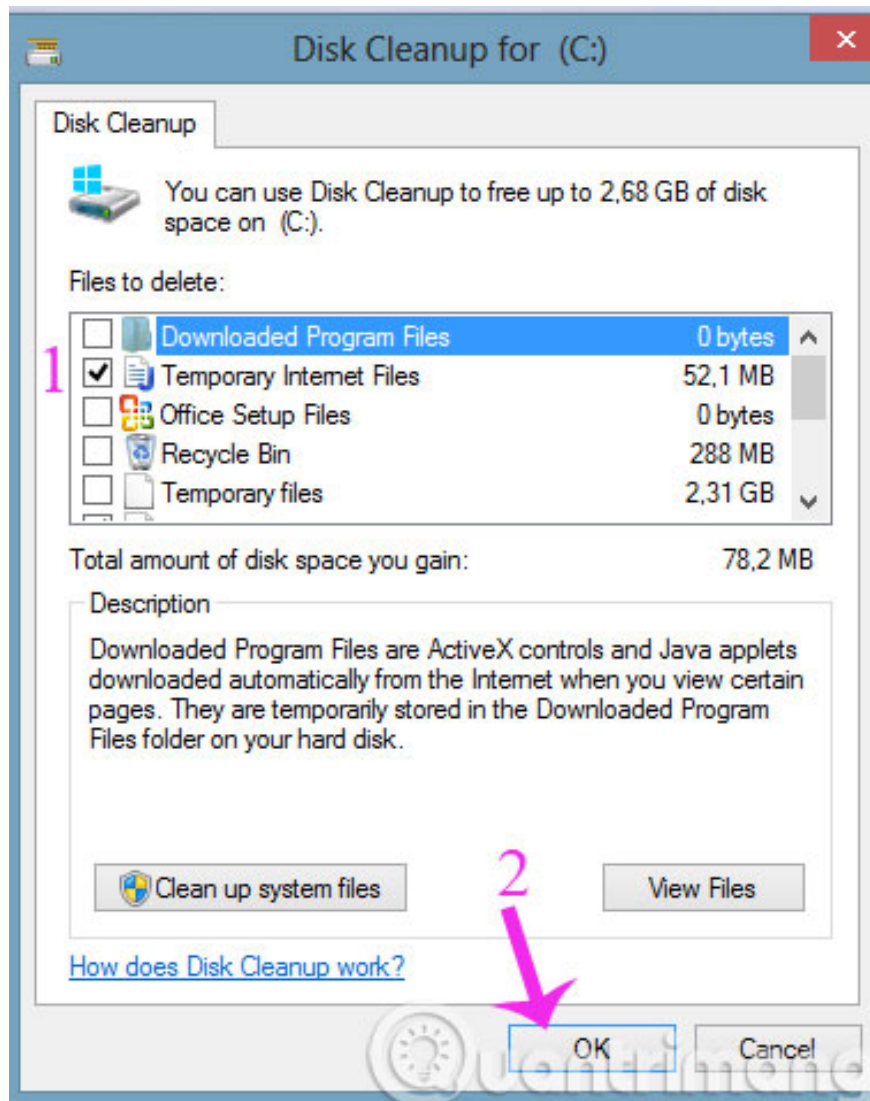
Disk Cleanup for (C:)

Disk Cleanup

You can use Disk Cleanup to free up to 2,68 GB of disk space on (C:).

Files to delete:

| | | |
|---|---|---|
| ☐ | Downloaded Program Files | 0 bytes |
| ☑ | Temporary Internet Files | 52,1 MB |
| ☐ | Office Setup Files | 0 bytes |
| ☐ | Recycle Bin | 288 MB |
| ☐ | Temporary files | 2,31 GB |

1

Total amount of disk space you gain: 78,2 MB

Description

Downloaded Program Files are ActiveX controls and Java applets downloaded automatically from the Internet when you view certain pages. They are temporarily stored in the Downloaded Program Files folder on your hard disk.

Clean up system files

View Files

2

How does Disk Cleanup work?

OK

Cancel

Quantrimang